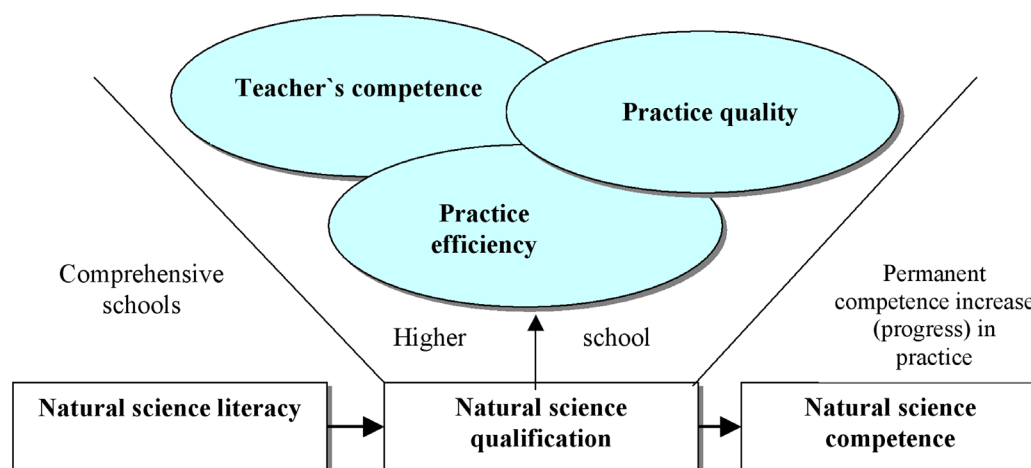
Teacher`s competence

Practice quality

Practice efficiency

Comprehensive schools

Higher school

Permanent competence increase (progress) in practice

Natural science literacy

Natural science qualification

Natural science competence